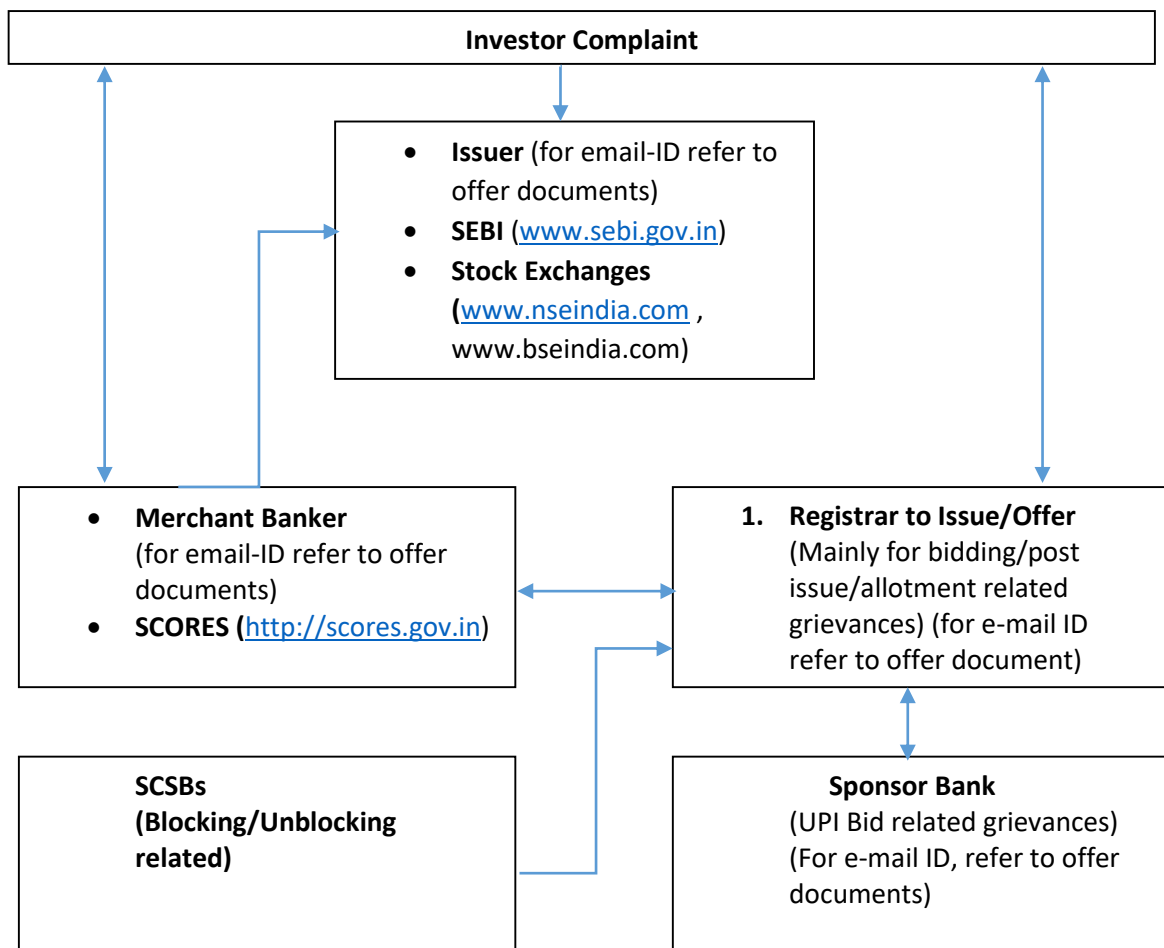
Investor Complaint

- **Issuer** (for email-ID refer to offer documents)
- **SEBI** (www.sebi.gov.in)
- **Stock Exchanges (**www.nseindia.com , www.bseindia.com)

- **Merchant Banker** (for email-ID refer to offer documents)
- **SCORES (**http://scores.gov.in)

1. **Registrar to Issue/Offer** (Mainly for bidding/post issue/allotment related grievances) (for e-mail ID refer to offer document)

**SCSBs (Blocking/Unblocking related)**

**Sponsor Bank** (UPI Bid related grievances) (For e-mail ID, refer to offer documents)